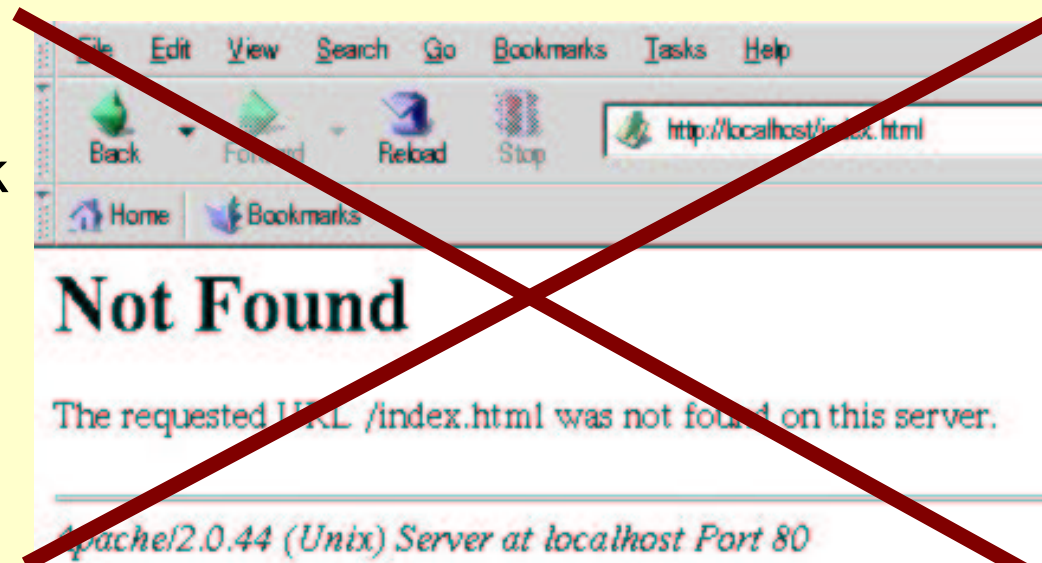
k

File Edit View Search Go Bookmarks Tasks Help

Back Forward Reload Stop http://localhost/index.html

Home Bookmarks

Not Found

The requested URL /index.html was not found on this server.

Apache/2.0.44 (Unix) Server at localhost Port 80